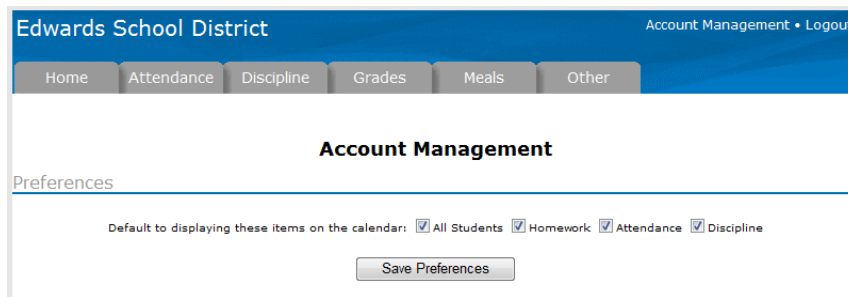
Edwards School District

Account Management • Logout

Home Attendance Discipline Grades Meals Other

Account Management

Preferences

Default to displaying these items on the calendar: All Students Homework Attendance Discipline

Save Preferences